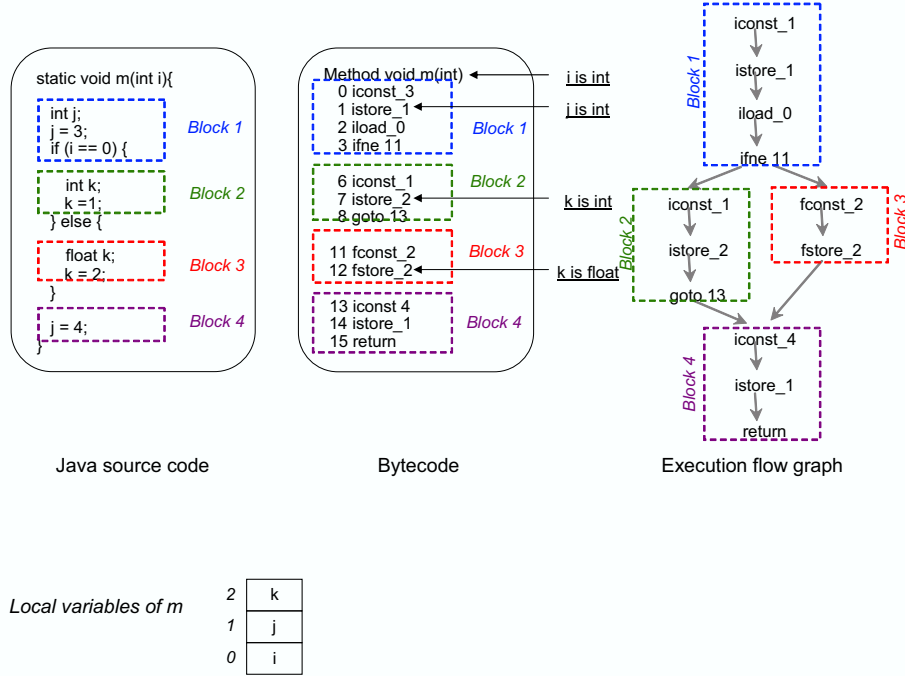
static void m(int i){

int j;
j = 3;
if (i == 0) {

Block 1

int k;
k =1;

Block 2

} else {

float k;
k = 2;

Block 3

}

j = 4;

Block 4

}

Java source code

Method void m(int)

0 iconst_3
1 istore_1
2 iload_0
3 ifne 11

Block 1

6 iconst_1
7 istore_2
8 goto 13

Block 2

11 fconst_2
12 fstore_2

Block 3

13 iconst 4
14 istore_1
15 return

Block 4

Bytecode

i is int

j is int

k is int

k is float

Block 1

iconst_1

istore_1

iload_0

ifne 11

Block 2

iconst_1

istore_2

goto 13

fconst_2

fstore_2

Block 3

Block 4

iconst_4

istore_1

return

Execution flow graph

Local variables of m

| 2 | k |
|---|---|
| 1 | j |
| 0 | i |